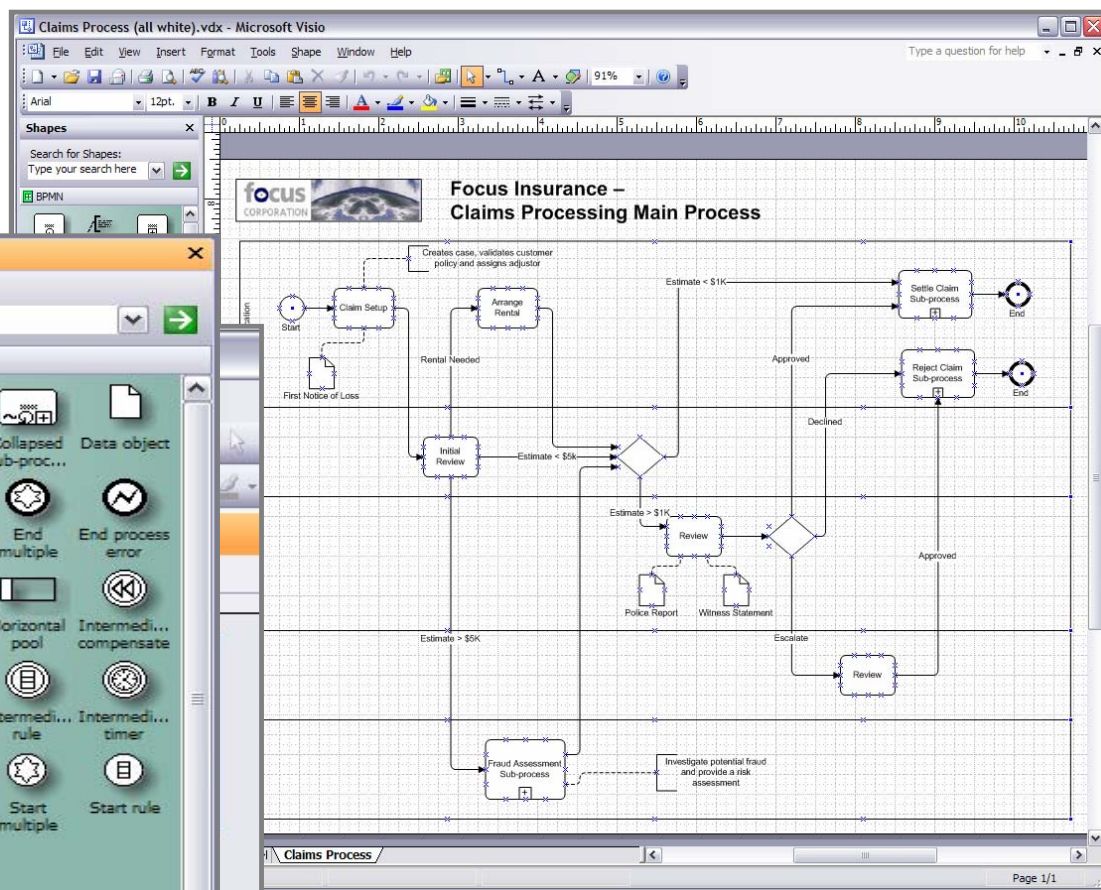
Claims Process (all white).vdx - Microsoft Visio

File Edit View Insert Format Tools Shape Window Help

Type a question for help

91%

Arial 12pt. B I U

Shapes

Search for Shapes:
Type your search here

BPMN

Collapsed sub-proc...

Data object

End multiple

End process error

Horizontal pool

Intermedi... compensate

Intermedi... rule

Intermedi... timer

Start multiple

Start rule

focus CORPORATION

Focus Insurance –
Claims Processing Main Process

Creates case, validates customer policy and assigns adjustor

Start

Claim Setup

First Notice of Loss

Arrange Rental

Rental Needed

Estimate < $1K

Settle Claim Sub-process

End

Approved

Reject Claim Sub-process

End

Declined

Initial Review

Estimate < $5k

Estimate > $1K

Review

Police Report

Witness Statement

Approved

Estimate > $5K

Escalate

Review

Fraud Assessment Sub-process

Investigate potential fraud and provide a risk assessment

Claims Process

Page 1/1